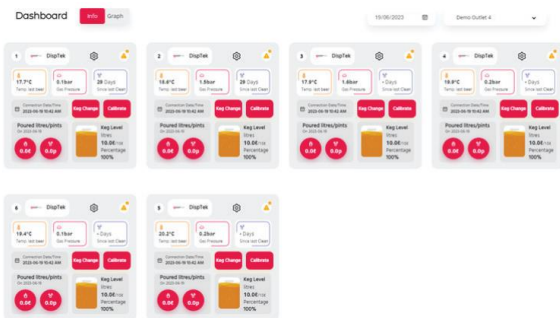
Dashboard Info Graph

10/06/2023

Demo Outlet 4

1 DispTek

17.7°C Temp. last beer

0.1bar Gas Pressure

28 Days Since last Clean

Connection Date/Time 2023-06-19 10:42 AM

Keg Change

Calibrate

Poured litres/pints On 2023-06-19

0.0ℓ

0.0p

Keg Level litres 10.0ℓ/10ℓ Percentage 100%

2 DispTek

18.6°C Temp. last beer

1.5bar Gas Pressure

28 Days Since last Clean

Connection Date/Time 2023-06-19 10:42 AM

Keg Change

Calibrate

Poured litres/pints On 2023-06-19

0.0ℓ

0.0p

Keg Level litres 10.0ℓ/10ℓ Percentage 100%

3 DispTek

17.9°C Temp. last beer

1.6bar Gas Pressure

- Days Since last Clean

Connection Date/Time 2023-06-19 10:42 AM

Keg Change

Calibrate

Poured litres/pints On 2023-06-19

0.0ℓ

0.0p

Keg Level litres 10.0ℓ/10ℓ Percentage 100%

4 DispTek

19.9°C Temp. last beer

0.2bar Gas Pressure

- Days Since last Clean

Connection Date/Time 2023-06-19 10:42 AM

Keg Change

Calibrate

Poured litres/pints On 2023-06-19

0.0ℓ

0.0p

Keg Level litres 10.0ℓ/10ℓ Percentage 100%

6 DispTek

19.4°C Temp. last beer

0.1bar Gas Pressure

- Days Since last Clean

Connection Date/Time 2023-06-19 10:42 AM

Keg Change

Calibrate

Poured litres/pints On 2023-06-19

0.0ℓ

0.0p

Keg Level litres 10.0ℓ/10ℓ Percentage 100%

5 DispTek

20.2°C Temp. last beer

0.2bar Gas Pressure

- Days Since last Clean

Connection Date/Time 2023-06-19 10:42 AM

Keg Change

Calibrate

Poured litres/pints On 2023-06-19

0.0ℓ

0.0p

Keg Level litres 10.0ℓ/10ℓ Percentage 100%